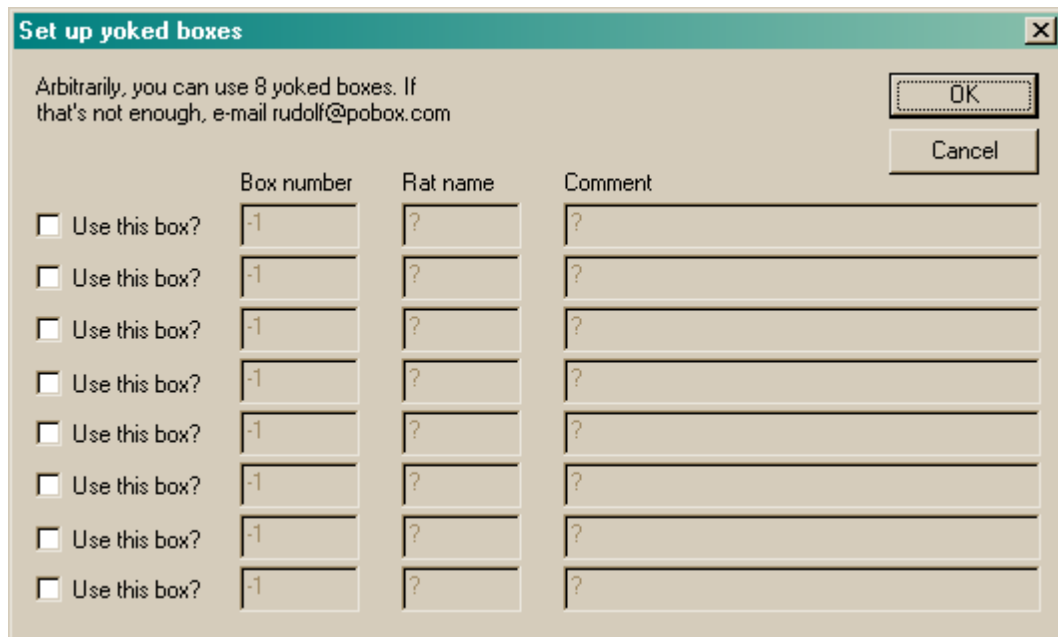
Set up yoked boxes

Arbitrarily, you can use 8 yoked boxes. If that's not enough, e-mail rudolf@pobox.com

OK

Cancel

| | Box number | Rat name | Comment |
|---|---|---|---|
| Use this box? | -1 | ? | ? |
| Use this box? | -1 | ? | ? |
| Use this box? | -1 | ? | ? |
| Use this box? | -1 | ? | ? |
| Use this box? | -1 | ? | ? |
| Use this box? | -1 | ? | ? |
| Use this box? | -1 | ? | ? |
| Use this box? | -1 | ? | ? |